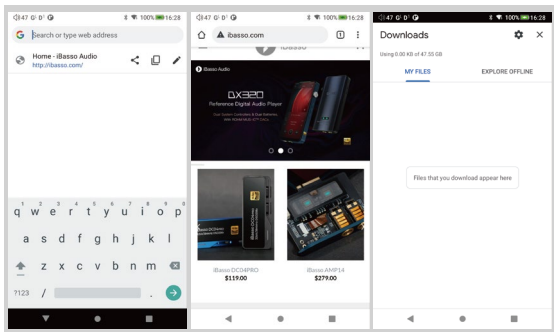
47 G' D' G 100% 16:28

Search or type web address

Home - iBasso Audio
http://ibasso.com/

q w e r t y u i o p
a s d f g h j k l
z x c v b n m
?123 , .

47 G' D' G 100% 16:28

ibasso.com

1

iBasso Audio

DX320
Reference Digital Audio Player

iBasso DC04PRO
$119.00

iBasso AMP14
$279.00

47 G' D' G 100% 16:28

Downloads

Using 0.00 KB of 47.55 GB

MY FILES

EXPLORE OFFLINE

Files that you download appear here